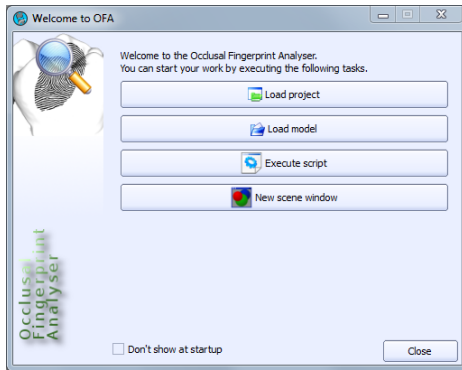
Welcome to OFA

Welcome to the Occlusal Fingerprint Analyser.
You can start your work by executing the following tasks.

Load project

Load model

Execute script

New scene window

Occlusal
Fingerprint
Analyser

Don't show at startup

Close